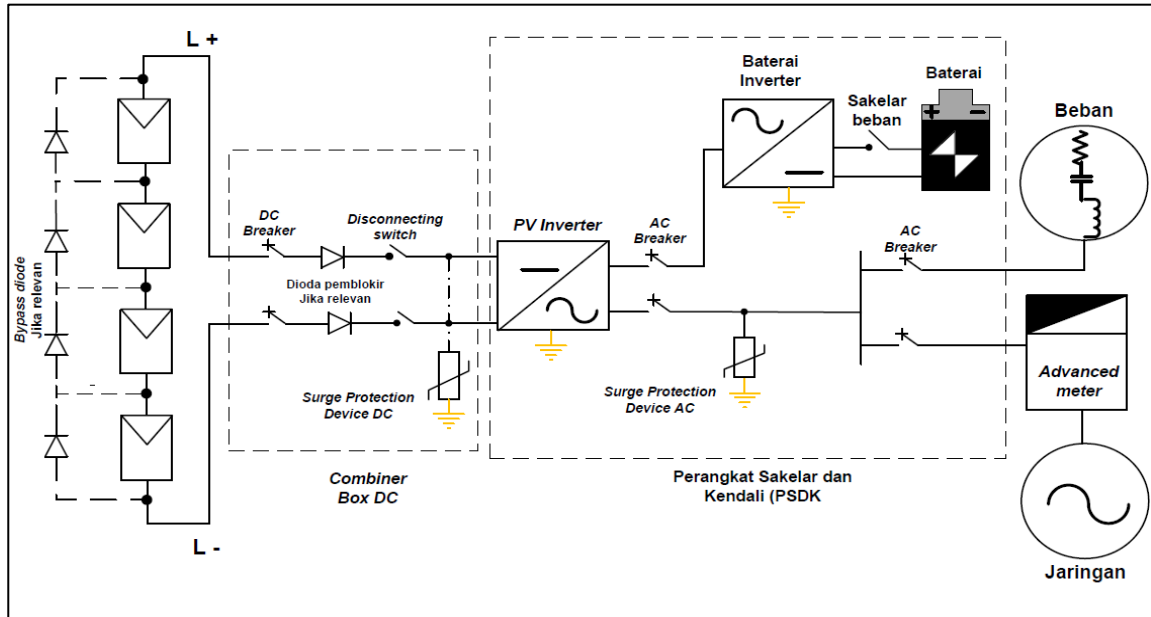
L +

L -

Bypass diode
Jika relevan

DC Breaker

Disconnecting switch

Dioda pemblokir
Jika relevan

Surge Protection Device DC

Combiner Box DC

PV Inverter

Baterai Inverter

Sakelar beban

Baterai

AC Breaker

AC Breaker

Surge Protection Device AC

Perangkat Sakelar dan Kendali (PSDK

Beban

Advanced meter

Jaringan